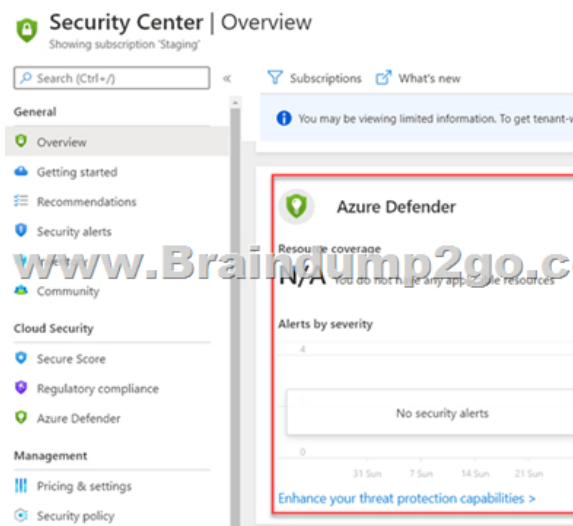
Security Center | Overview
Showing subscription 'Staging'

Search (Ctrl+/)

«

General

Overview

Getting started

Recommendations

Security alerts

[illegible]

Community

Cloud Security

Secure Score

Regulatory compliance

Azure Defender

Management

Pricing & settings

Security policy

Subscriptions

What's new

You may be viewing limited information. To get tenant-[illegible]

Azure Defender

Resou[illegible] coverage

N/A You do not h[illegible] any app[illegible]le resources

Alerts by severity

4

No security alerts

0

31 Sun

7 Sun

14 Sun

21 Sun

Enhance your threat protection capabilities >

www.Braindump2go.c